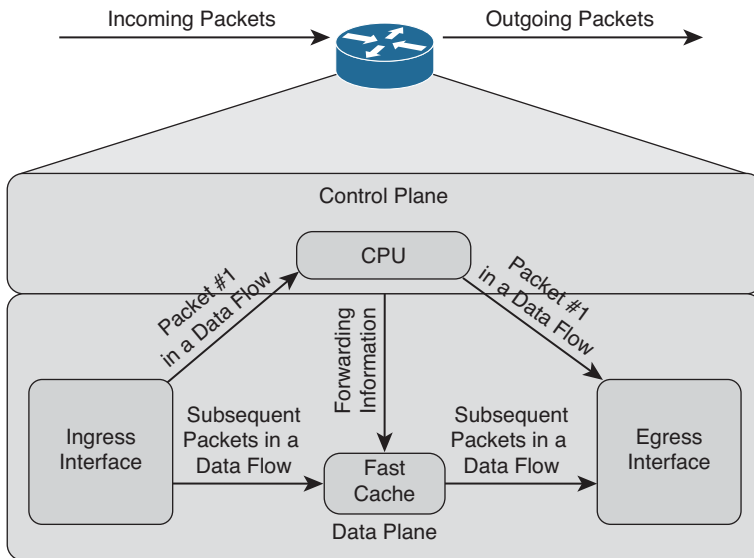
Incoming Packets

Outgoing Packets

Control Plane

CPU

Packet #1 in a Data Flow

Packet #1 in a Data Flow

Forwarding Information

Ingress Interface

Subsequent Packets in a Data Flow

Fast Cache

Subsequent Packets in a Data Flow

Egress Interface

Data Plane